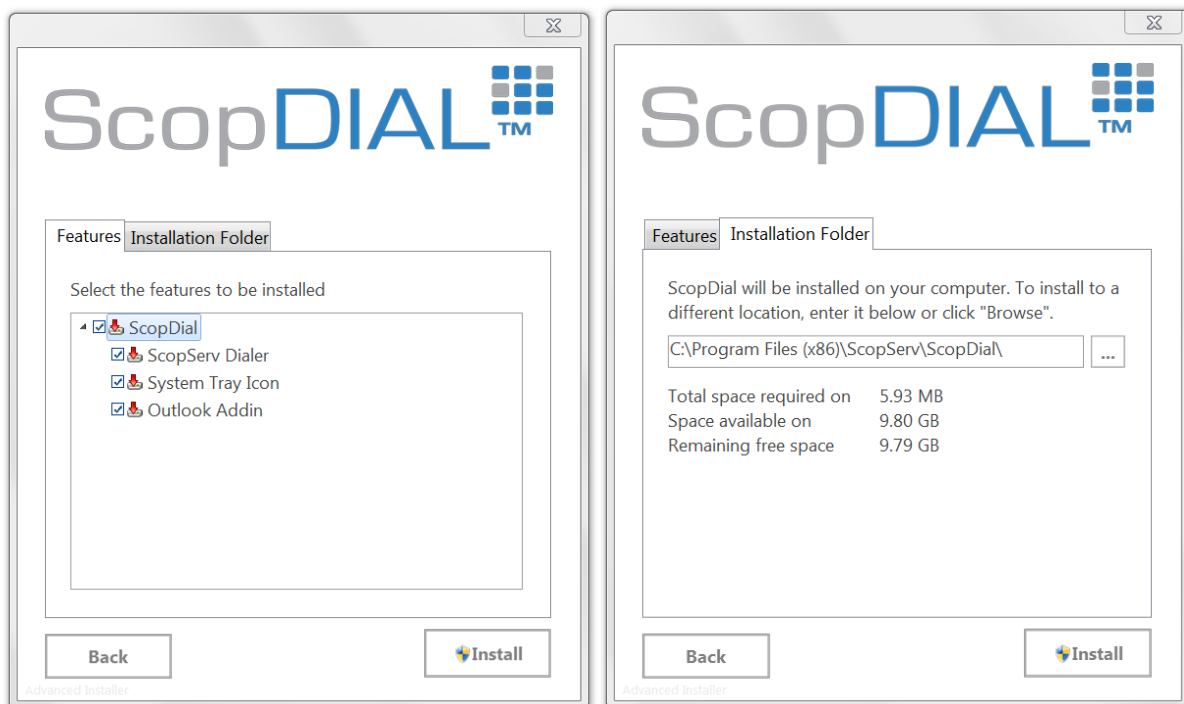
ScopDIAL™

Features | Installation Folder

Select the features to be installed

ScopDial
ScopServ Dialer
System Tray Icon
Outlook Addin

Back

Install

Advanced Installer

ScopDIAL™

Features | Installation Folder

ScopDial will be installed on your computer. To install to a different location, enter it below or click "Browse".

C:\Program Files (x86)\ScopServ\ScopDial\

...

| | |
|---|---|
| Total space required on | 5.93 MB |
| Space available on | 9.80 GB |
| Remaining free space | 9.79 GB |

Back

Install

Advanced Installer